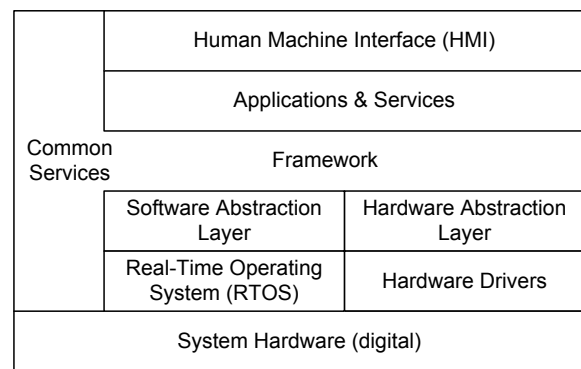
Human Machine Interface (HMI)

Applications & Services

Common Services

Framework

Software Abstraction Layer

Hardware Abstraction Layer

Real-Time Operating System (RTOS)

Hardware Drivers

System Hardware (digital)